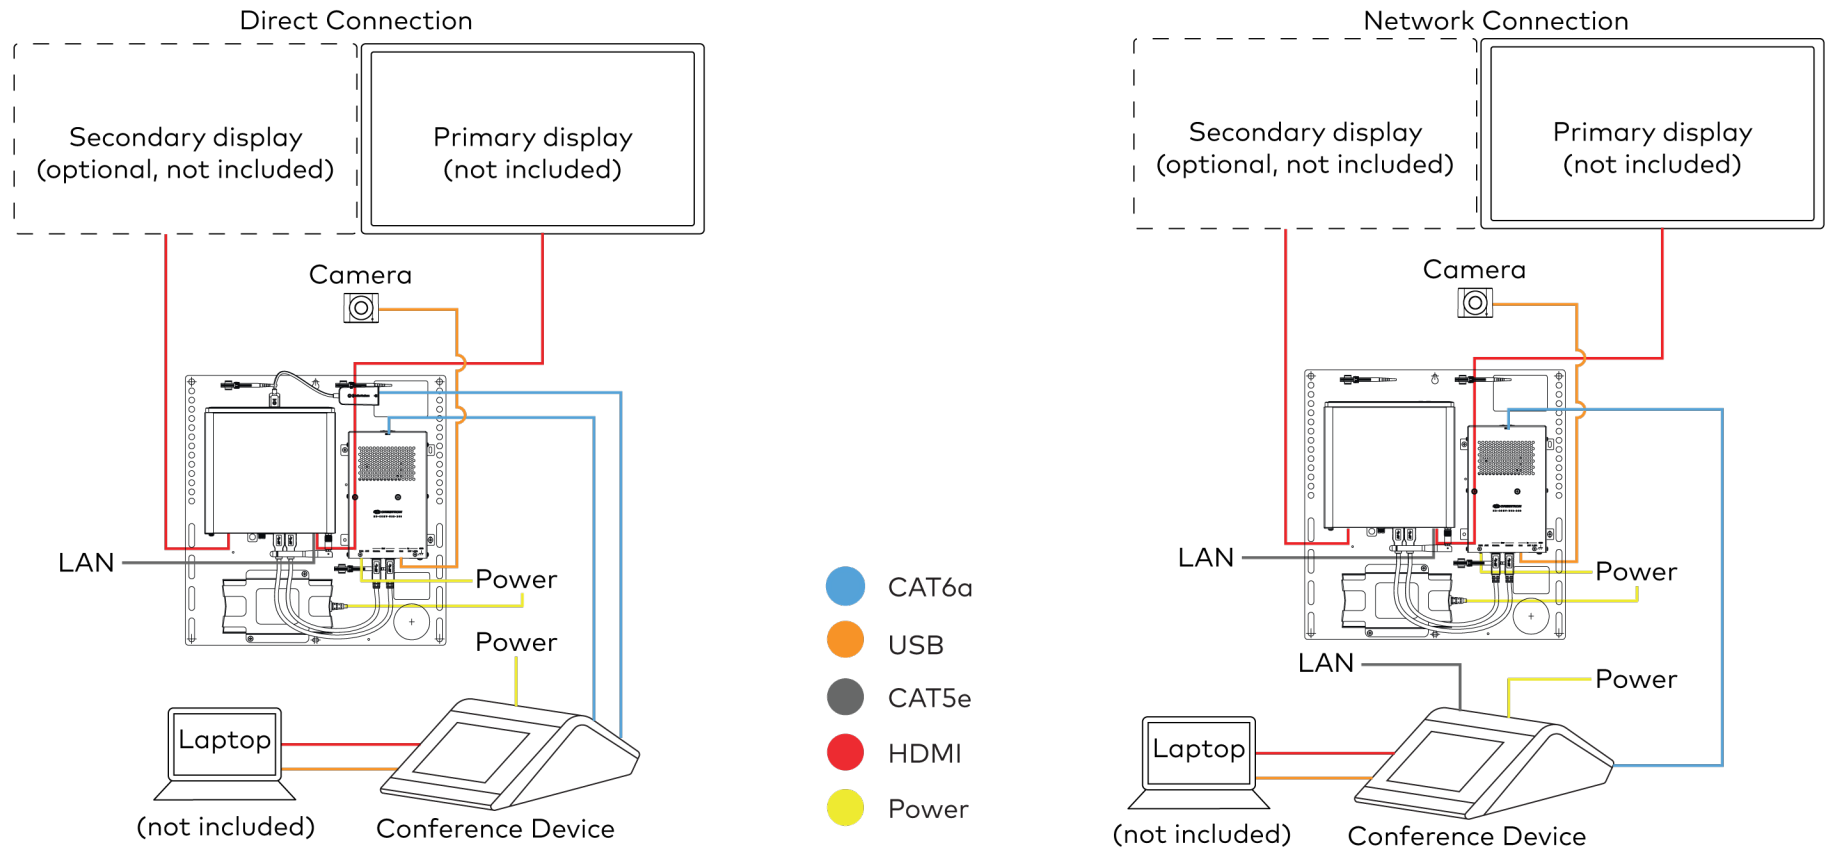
Direct Connection

Secondary display
(optional, not included)

Primary display
(not included)

Camera

LAN

Power

Power

Laptop

(not included)

Conference Device

CAT6a

USB

CAT5e

HDMI

Power

Network Connection

Secondary display
(optional, not included)

Primary display
(not included)

Camera

LAN

Power

LAN

Power

Laptop

(not included)

Conference Device